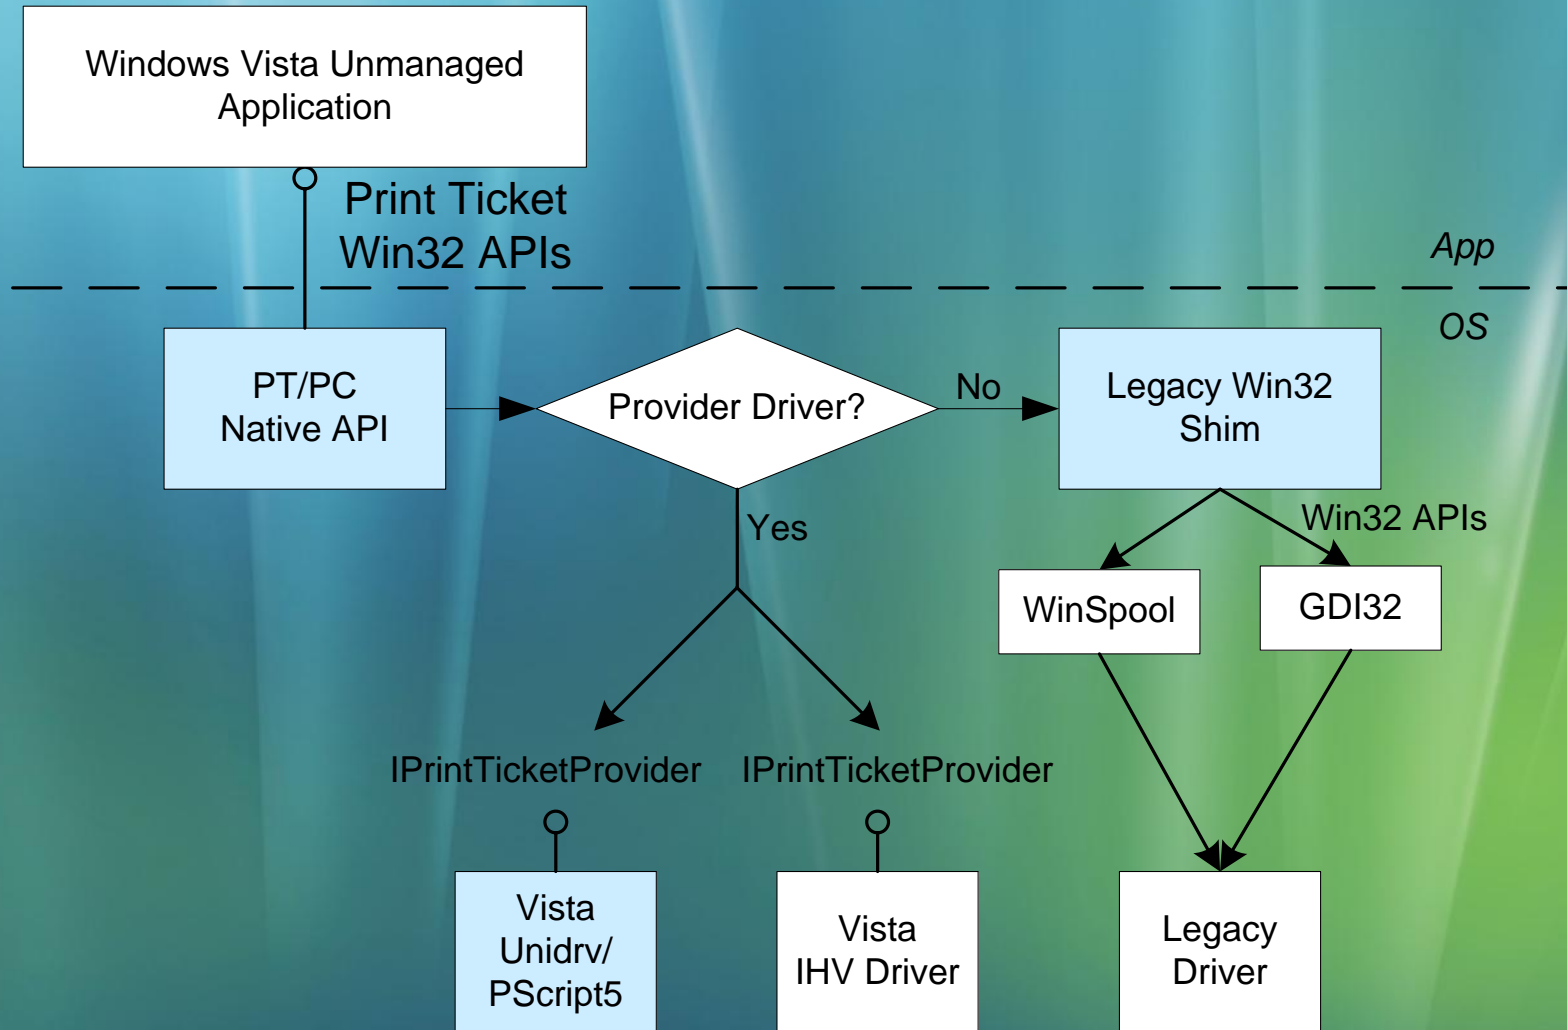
Windows Vista Unmanaged Application

Print Ticket
Win32 APIs

App

OS

PT/PC
Native API

Provider Driver?

No

Legacy Win32
Shim

Yes

Win32 APIs

WinSpool

GDI32

IPrintTicketProvider

IPrintTicketProvider

Vista
Unidrv/
PScript5

Vista
IHV Driver

Legacy
Driver